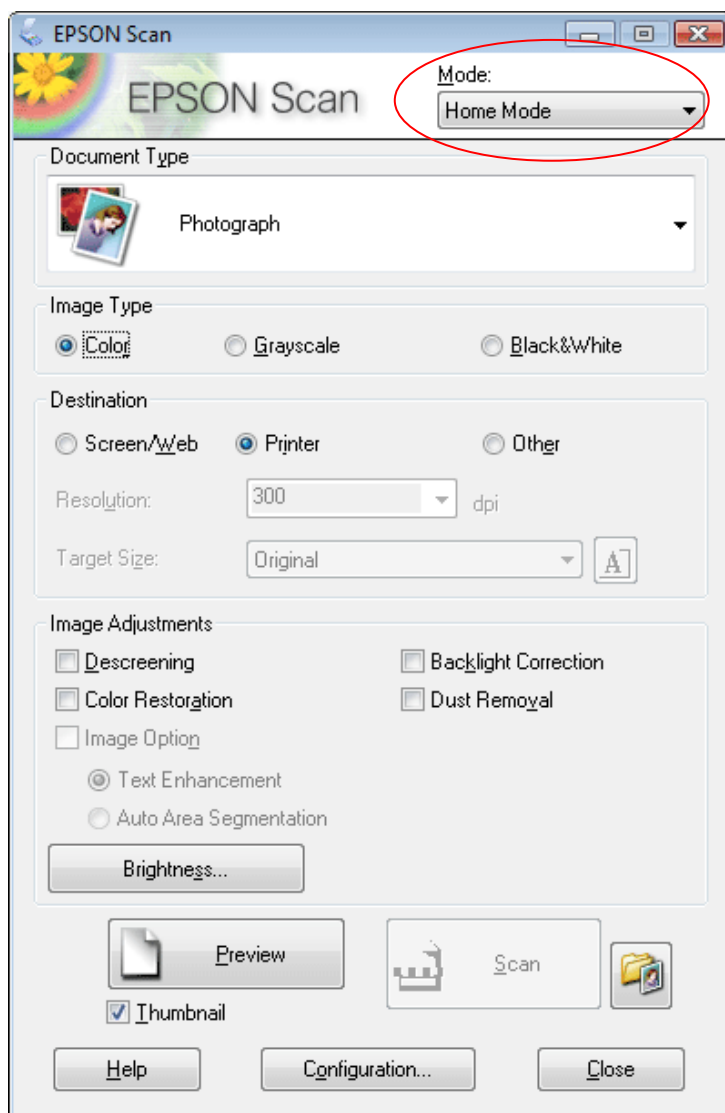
EPSON Scan

EPSON Scan

Mode:
Home Mode

Document Type
Photograph

Image Type
Color
Grayscale
Black&White

Destination
Screen/Web
Printer
Other
Resolution:
300
dpi
Target Size:
Original

Image Adjustments
Descreening
Backlight Correction
Color Restoration
Dust Removal
Image Option
Text Enhancement
Auto Area Segmentation
Brightness...

Preview
Scan
Thumbnail

Help
Configuration...
Close